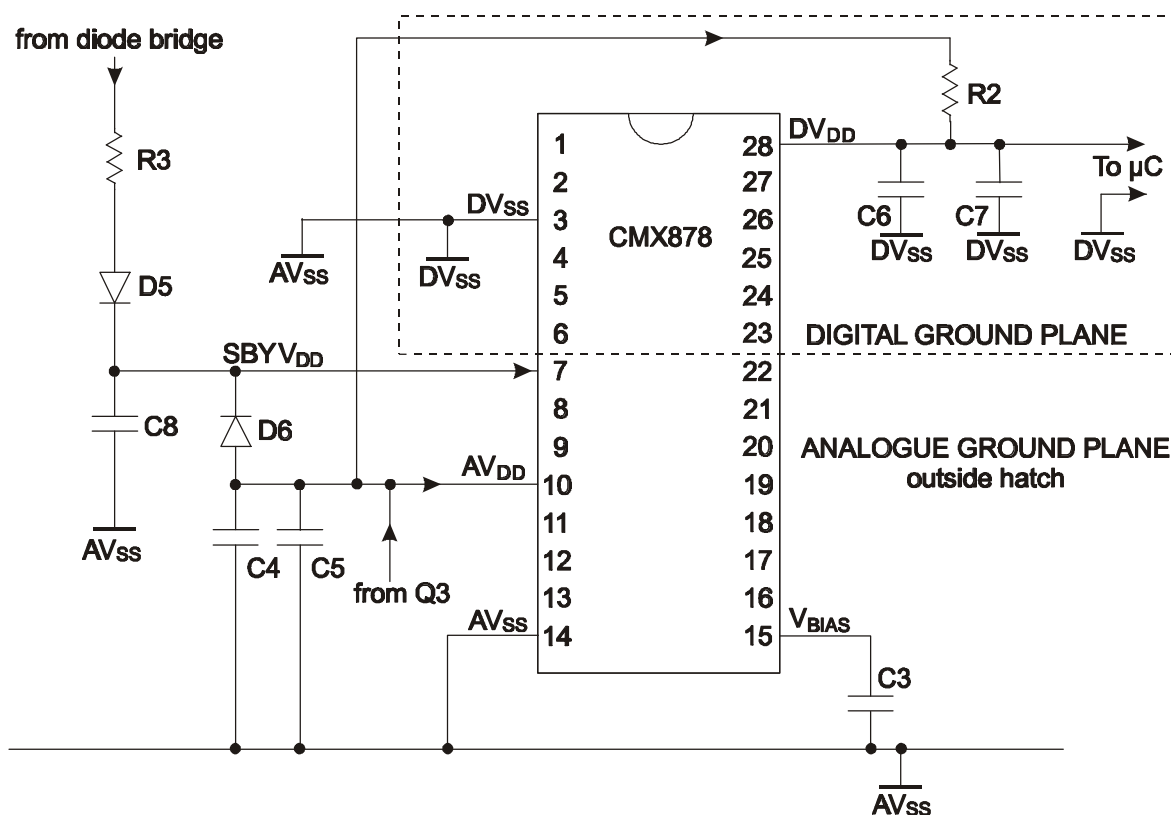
from diode bridge

R3

D5

C8

AVSS

SBYV$_{DD}$

D6

C4

C5

from Q3

AVSS

AVSS

DVSS

DVSS

AV$_{DD}$

AVSS

1
2
3
4
5
6
7
8
9
10
11
12
13
14

CMX878

28
27
26
25
24
23
22
21
20
19
18
17
16
15

DV$_{DD}$

R2

C6
DVSS

C7
DVSS

To µC

DVSS

DIGITAL GROUND PLANE

ANALOGUE GROUND PLANE
outside hatch

V$_{BIAS}$

C3

AVSS